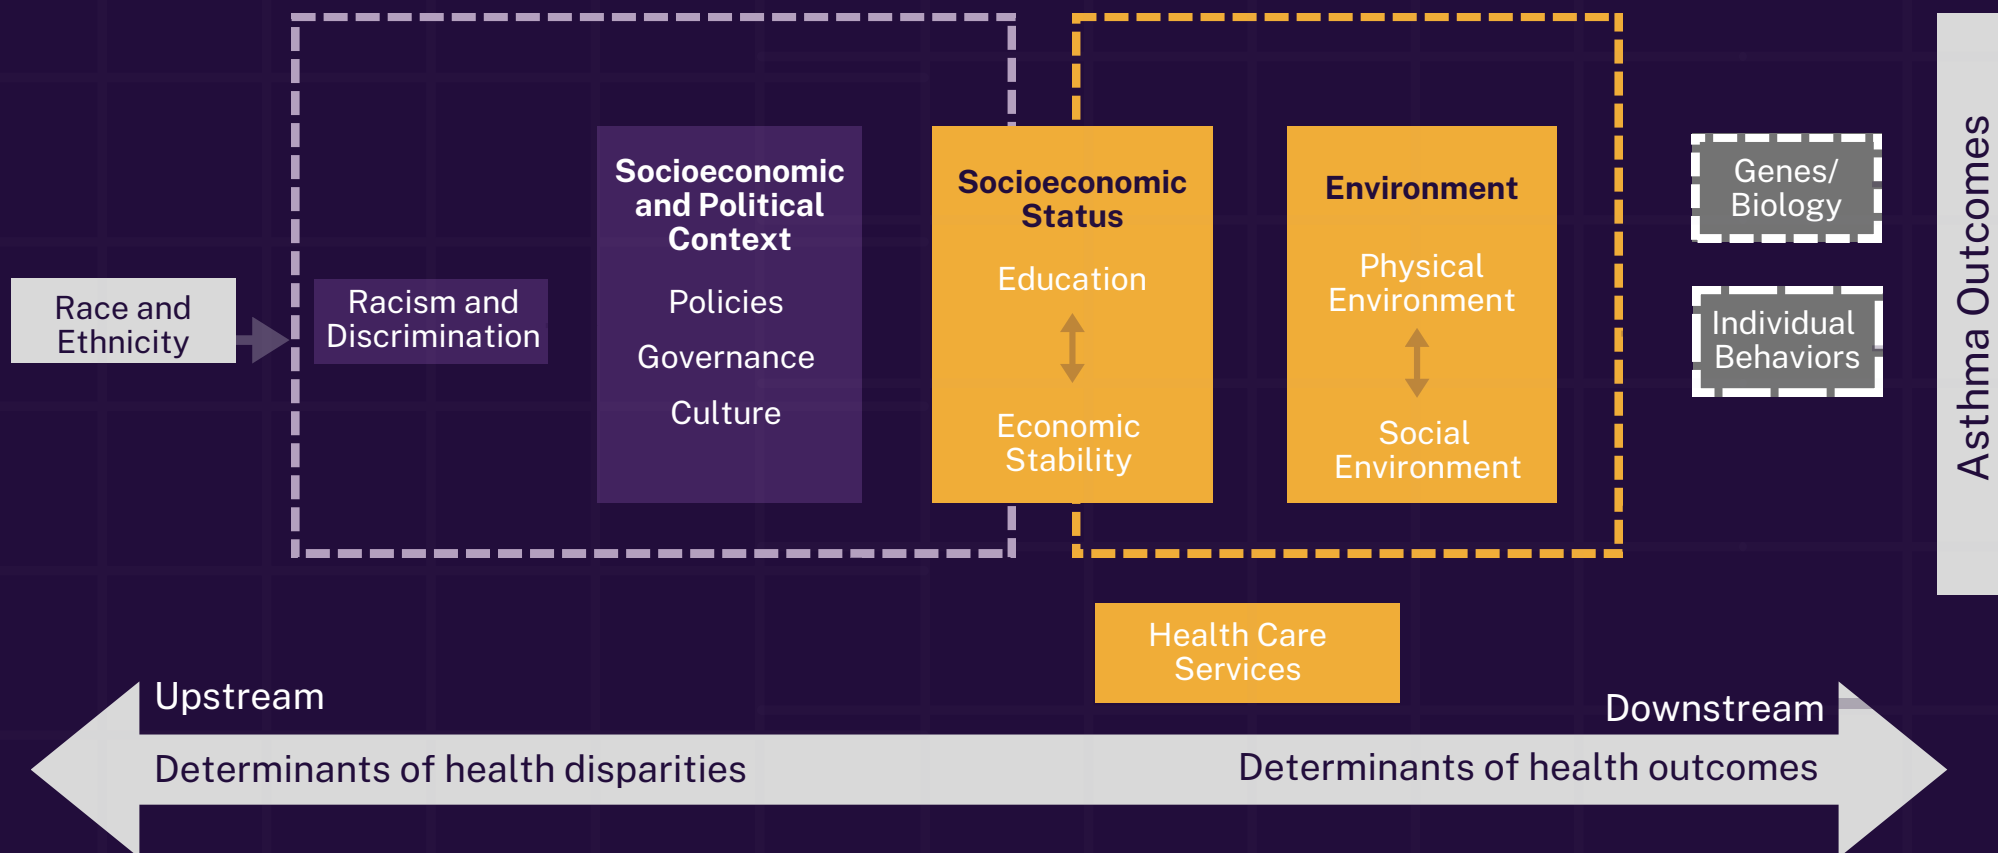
Race and Ethnicity

Racism and Discrimination

Socioeconomic and Political Context

Policies

Governance

Culture

Socioeconomic Status

Education

Economic Stability

Environment

Physical Environment

Social Environment

Genes/ Biology

Individual Behaviors

Asthma Outcomes

Health Care Services

Upstream

Downstream

Determinants of health disparities

Determinants of health outcomes